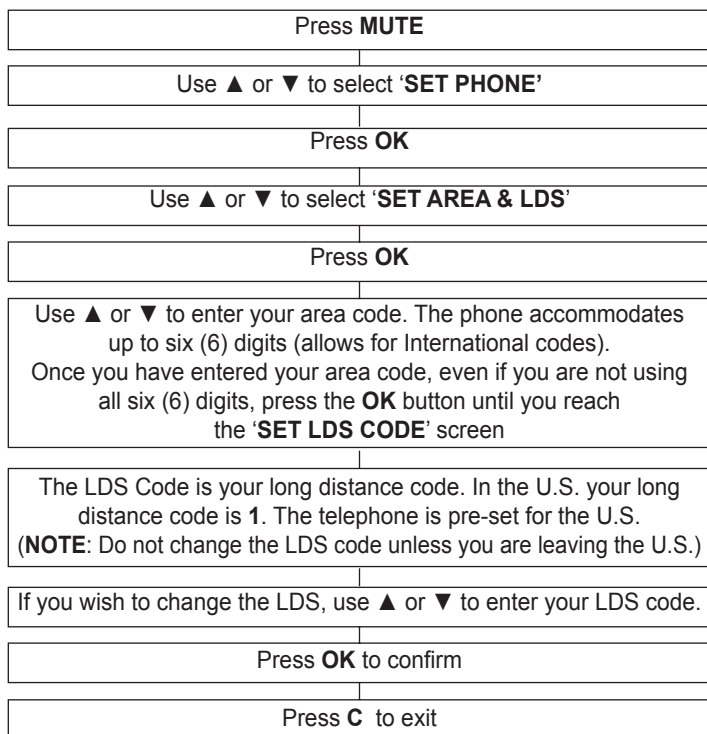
Press MUTE

Use ▲ or ▼ to select 'SET PHONE'

Press OK

Use ▲ or ▼ to select 'SET AREA & LDS'

Press OK

Use ▲ or ▼ to enter your area code. The phone accommodates up to six (6) digits (allows for International codes). Once you have entered your area code, even if you are not using all six (6) digits, press the OK button until you reach the 'SET LDS CODE' screen

The LDS Code is your long distance code. In the U.S. your long distance code is 1. The telephone is pre-set for the U.S. (NOTE: Do not change the LDS code unless you are leaving the U.S.)

If you wish to change the LDS, use ▲ or ▼ to enter your LDS code.

Press OK to confirm

Press C to exit